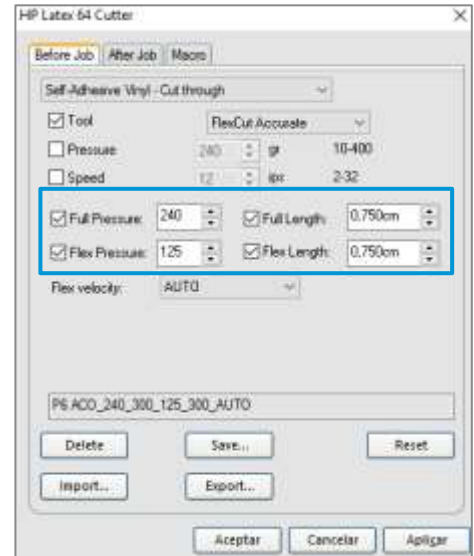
HP Latex 64 Cutter

Before Job | After Job | Macro

Self-Adhesive Vinyl - Cut through

Tool FlexCut Accurate

Pressure 240 gr 10-400

Speed 12 ips 2-32

Full Pressure: 240 Full Length: 0,750cm

Flex Pressure: 125 Flex Length: 0,750cm

Flex velocity: AUTO

P6 ACO_240_300_125_300_AUTO

Delete Save... Reset

Import... Export...

Aceptar Cancelar Aplicar